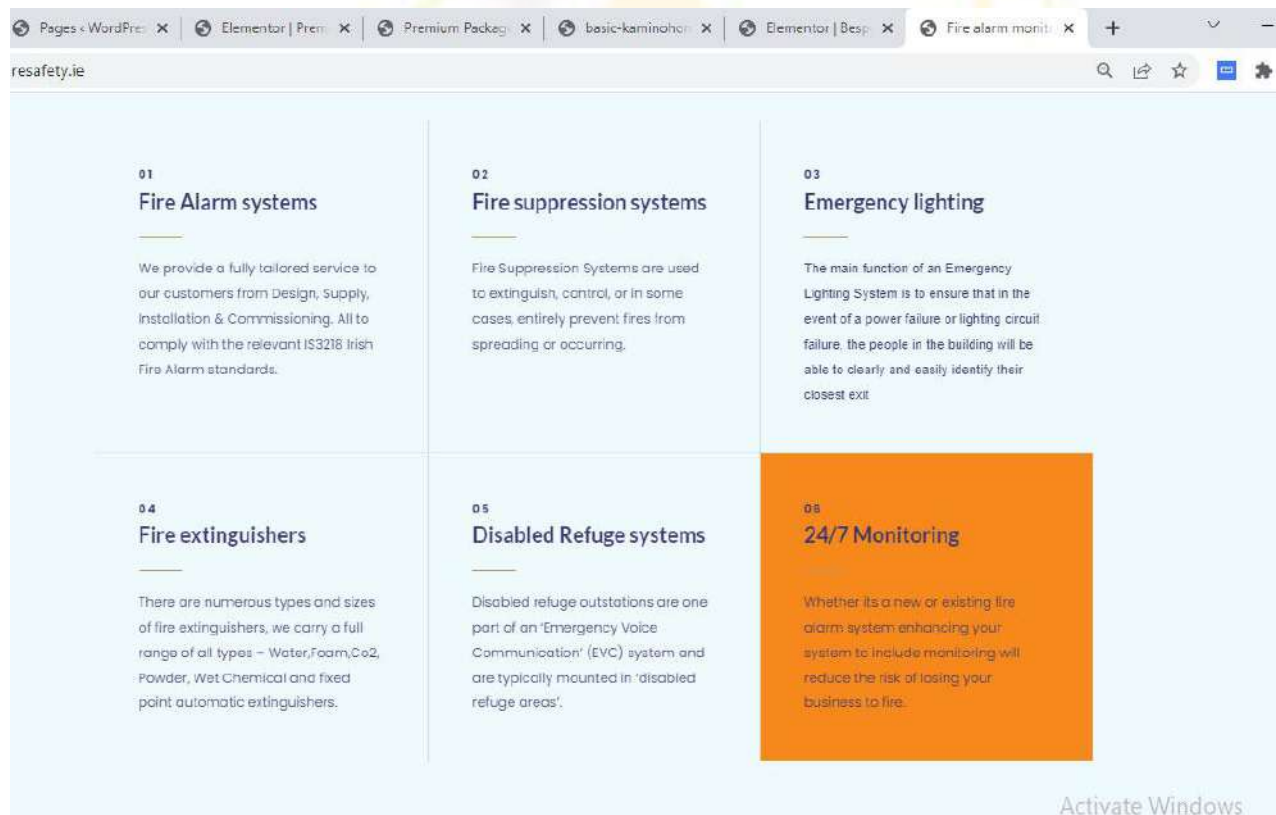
Pages ‹ WordPre ×
Elementor | Prem ×
Premium Packag ×
basic-kaminohon ×
Elementor | Besp ×
Fire alarm monit ×
+

resafety.ie

01
Fire Alarm systems

We provide a fully tailored service to our customers from Design, Supply, Installation & Commissioning. All to comply with the relevant IS3218 Irish Fire Alarm standards.

02
Fire suppression systems

Fire Suppression Systems are used to extinguish, control, or in some cases, entirely prevent fires from spreading or occurring.

03
Emergency lighting

The main function of an Emergency Lighting System is to ensure that in the event of a power failure or lighting circuit failure, the people in the building will be able to clearly and easily identify their closest exit

04
Fire extinguishers

There are numerous types and sizes of fire extinguishers, we carry a full range of all types – Water,Foam,Co2, Powder, Wet Chemical and fixed point automatic extinguishers.

05
Disabled Refuge systems

Disabled refuge outstations are one part of an 'Emergency Voice Communication' (EVC) system and are typically mounted in 'disabled refuge areas'.

06
24/7 Monitoring

Whether its a new or existing fire alarm system enhancing your system to include monitoring will reduce the risk of losing your business to fire.

Activate Windows